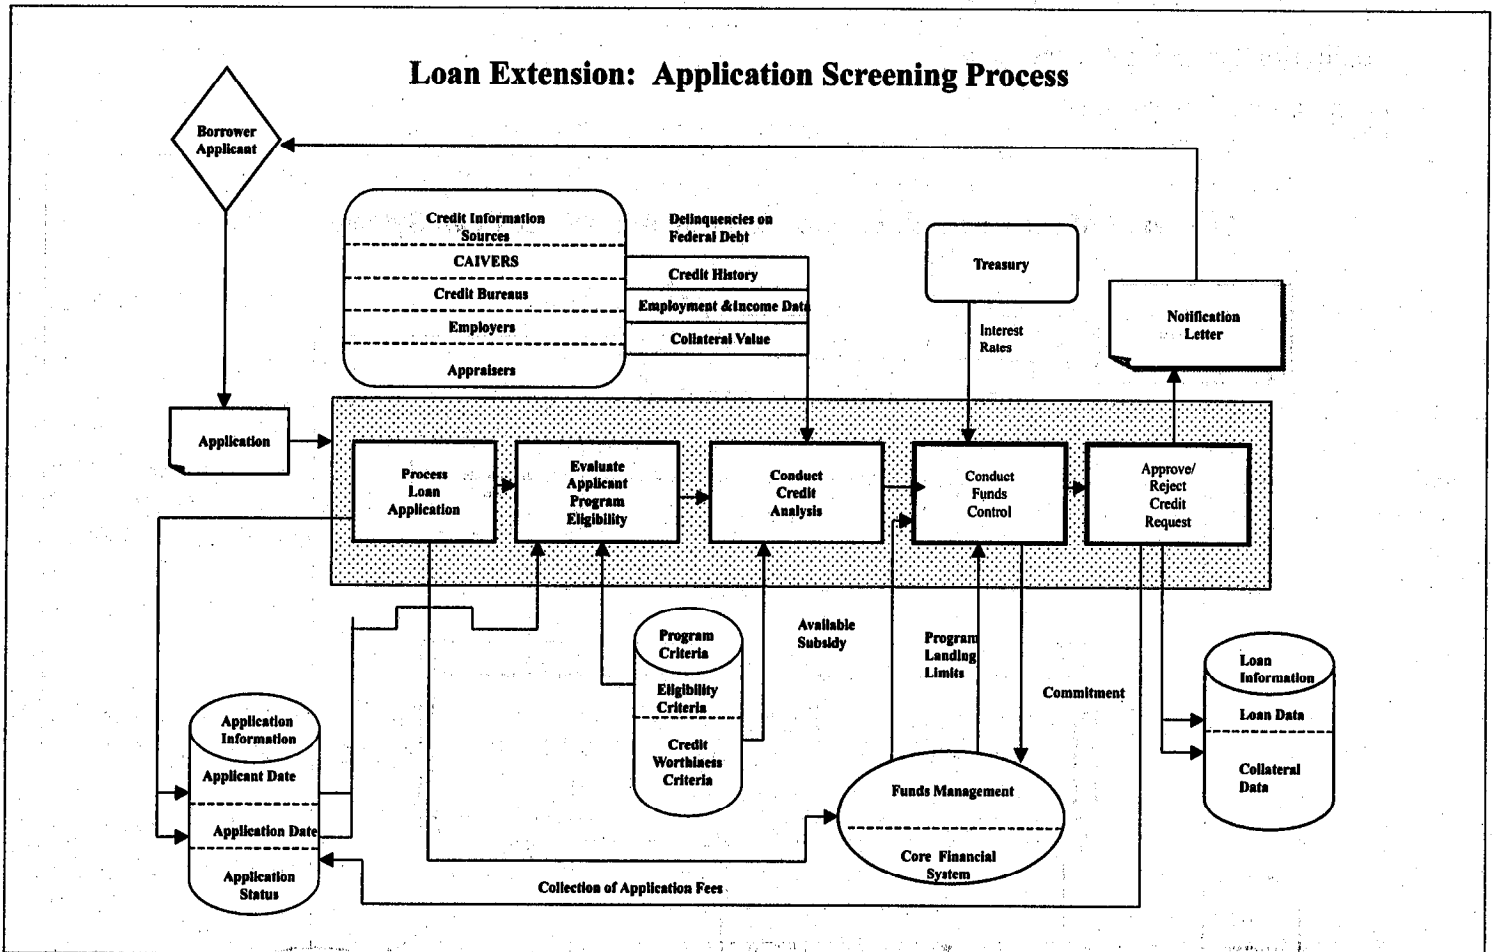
Loan Extension: Application Screening Process

Borrower Applicant

Credit Information Sources

CAIVERS

Credit Bureaus

Employers

Appraisers

Delinquencies on Federal Debt

Credit History

Employment &Income Data

Collateral Value

Treasury

Interest Rates

Notification Letter

Application

Process Loan Application

Evaluate Applicant Program Eligibility

Conduct Credit Analysis

Conduct Funds Control

Approve/ Reject Credit Request

Program Criteria

Eligibility Criteria

Credit Worthiness Criteria

Available Subsidy

Program Landing Limits

Commitment

Loan Information

Loan Data

Collateral Data

Application Information

Applicant Date

Application Date

Application Status

Funds Management

Core Financial System

Collection of Application Fees